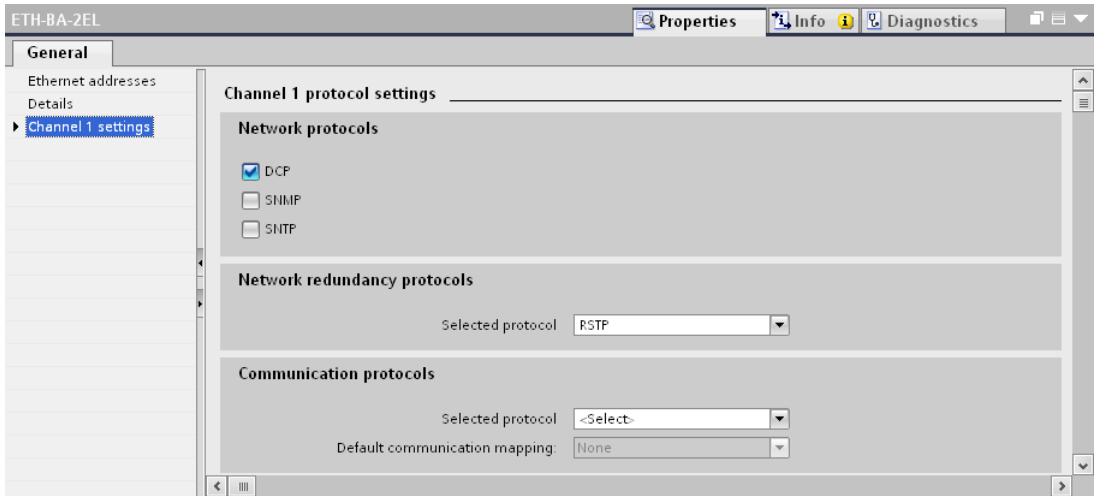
ETH-BA-2EL

Properties Info Diagnostics

General

Ethernet addresses
Details
Channel 1 settings

Channel 1 protocol settings

Network protocols

DCP
SNMP
SNTP

Network redundancy protocols

Selected protocol RSTP

Communication protocols

Selected protocol <Select>
Default communication mapping: None